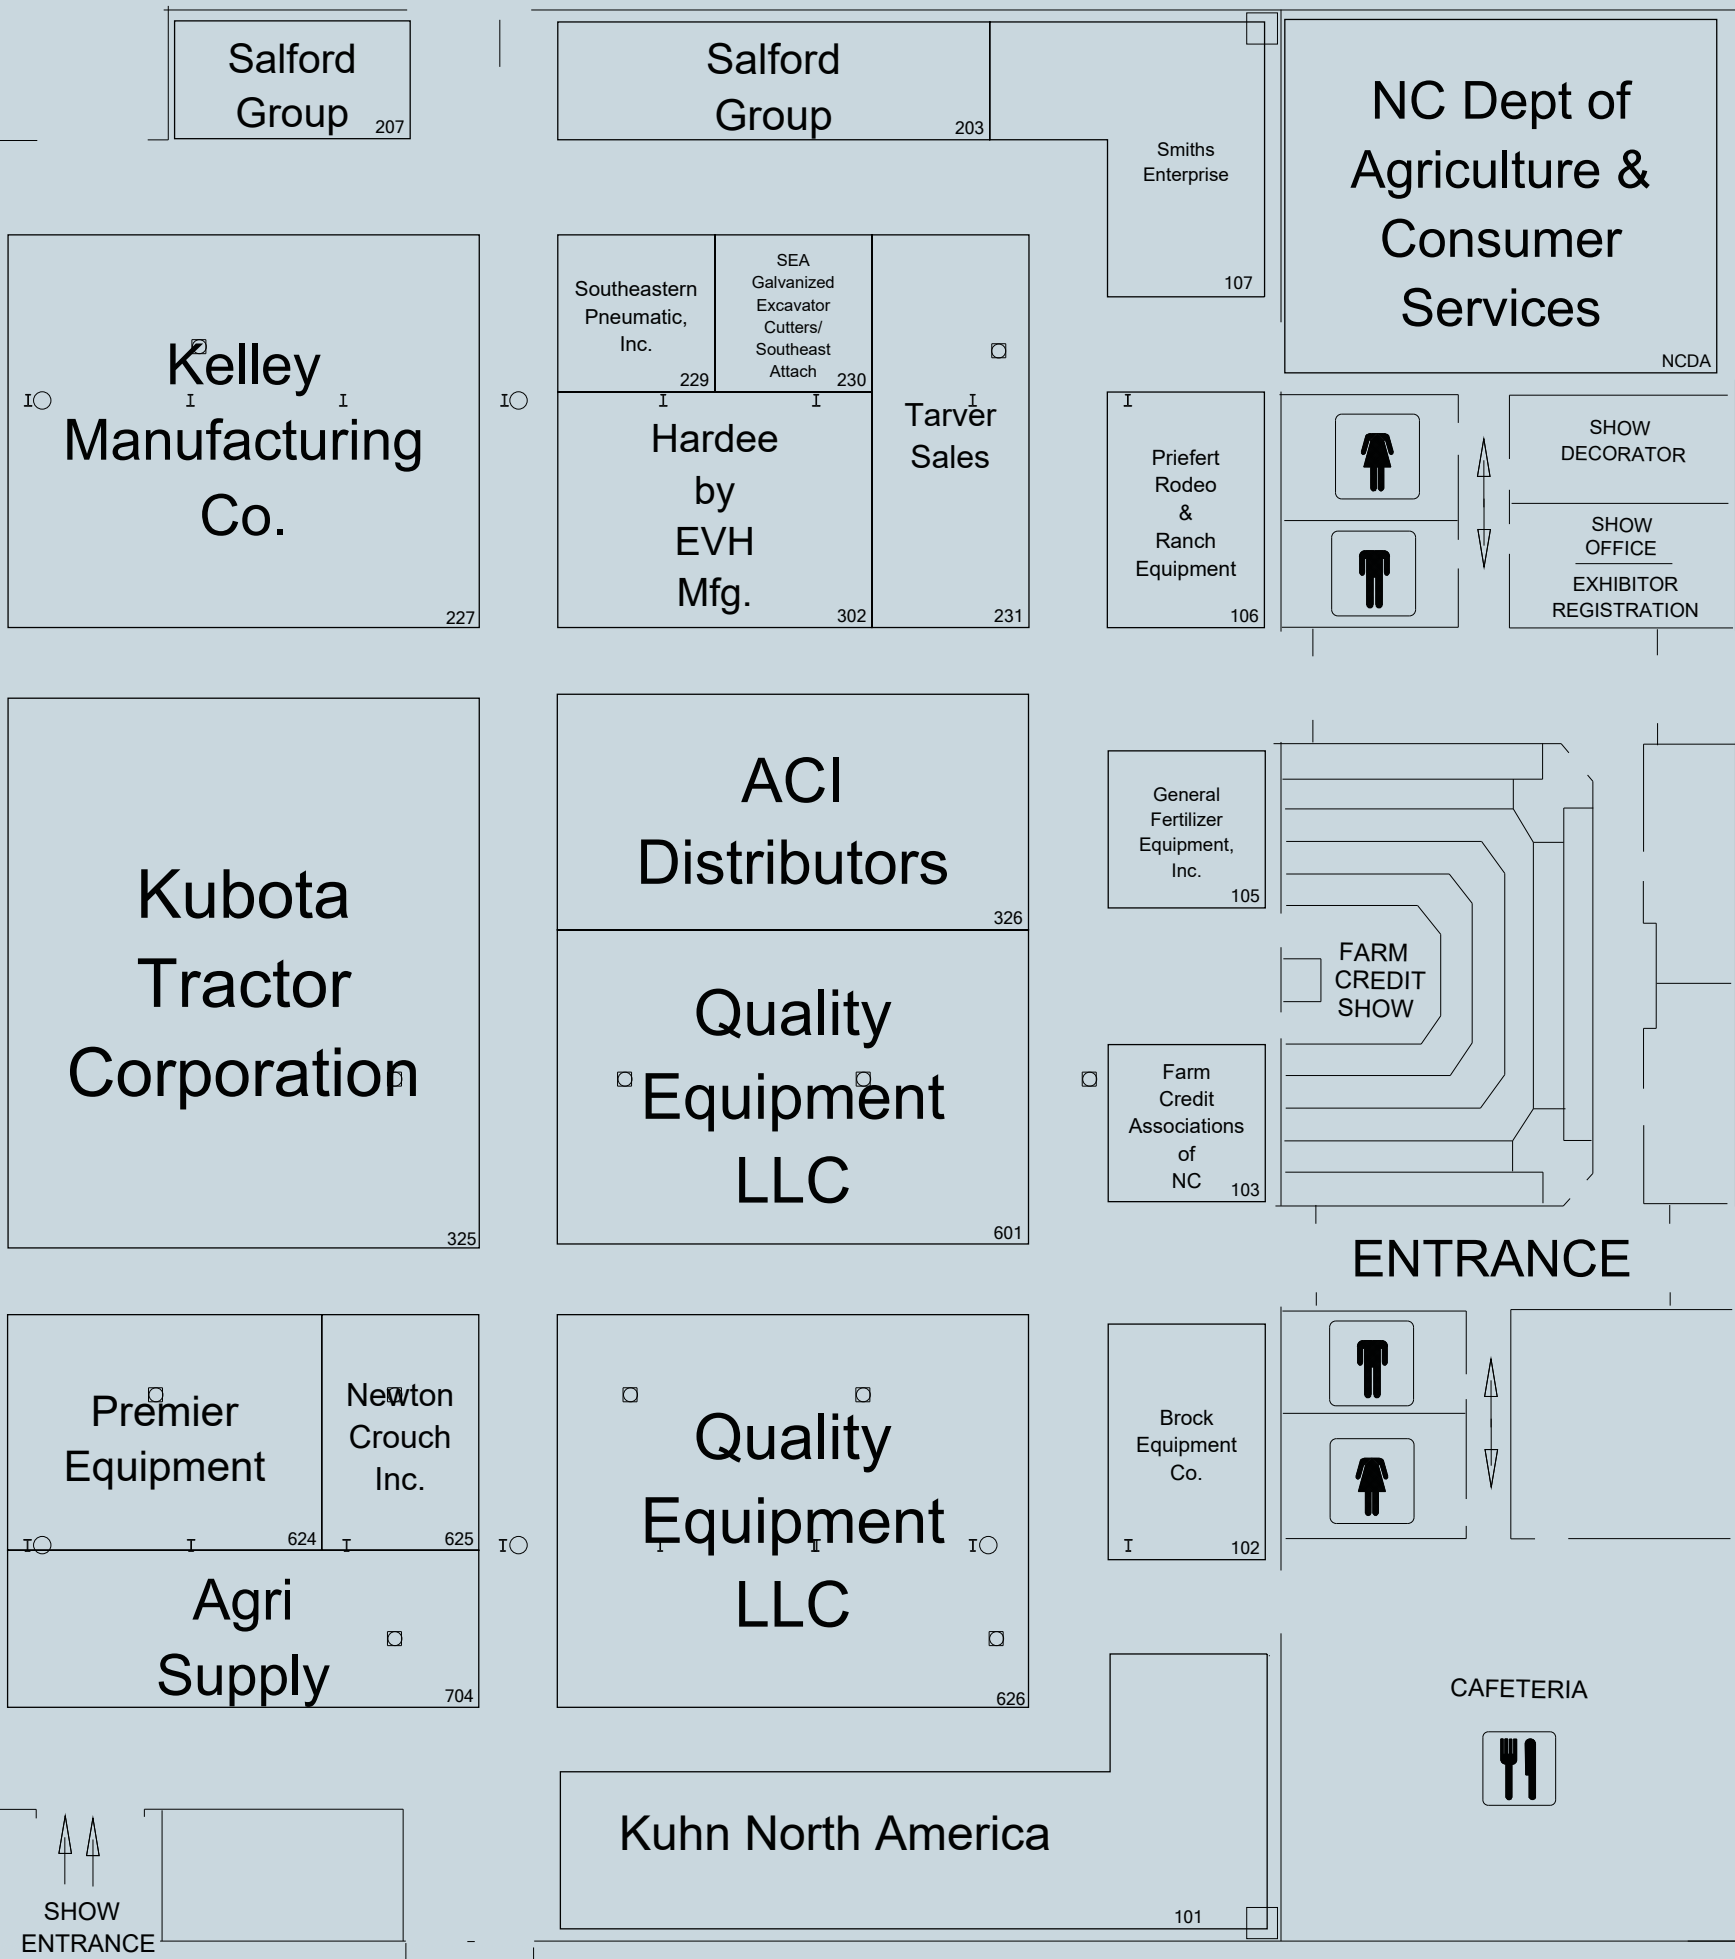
Salford Group 207

Salford Group 203

Smiths Enterprise 107

NC Dept of Agriculture & Consumer Services NCDA

Kelley Manufacturing Co. 227

Southeastern Pneumatic, Inc. 229

SEA Galvanized Excavator Cutters/ Southeast Attach 230

Hardee by EVH Mfg. 302

Tarver Sales 231

Priefert Rodeo & Ranch Equipment 106

SHOW DECORATOR

SHOW OFFICE

EXHIBITOR REGISTRATION

Kubota Tractor Corporation 325

ACI Distributors 326

Quality Equipment LLC 601

General Fertilizer Equipment, Inc. 105

FARM CREDIT SHOW

Farm Credit Associations of NC 103

ENTRANCE

Premier Equipment 624

Newton Crouch Inc. 625

Agri Supply 704

Quality Equipment LLC 626

Brock Equipment Co. 102

CAFETERIA

Kuhn North America 101

SHOW ENTRANCE